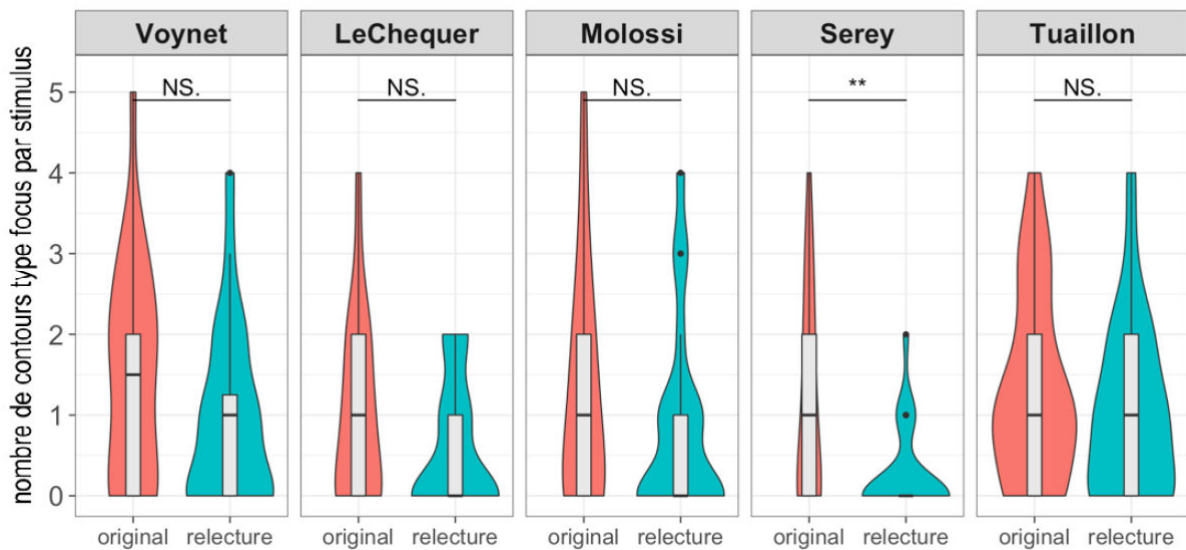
Voynet
LeChequer
Molossi
Serey
Tuaillon

nombre de contours type focus par stimulus

5
4
3
2
1
0

NS.
NS.
NS.
**
NS.

original relecture
original relecture
original relecture
original relecture
original relecture